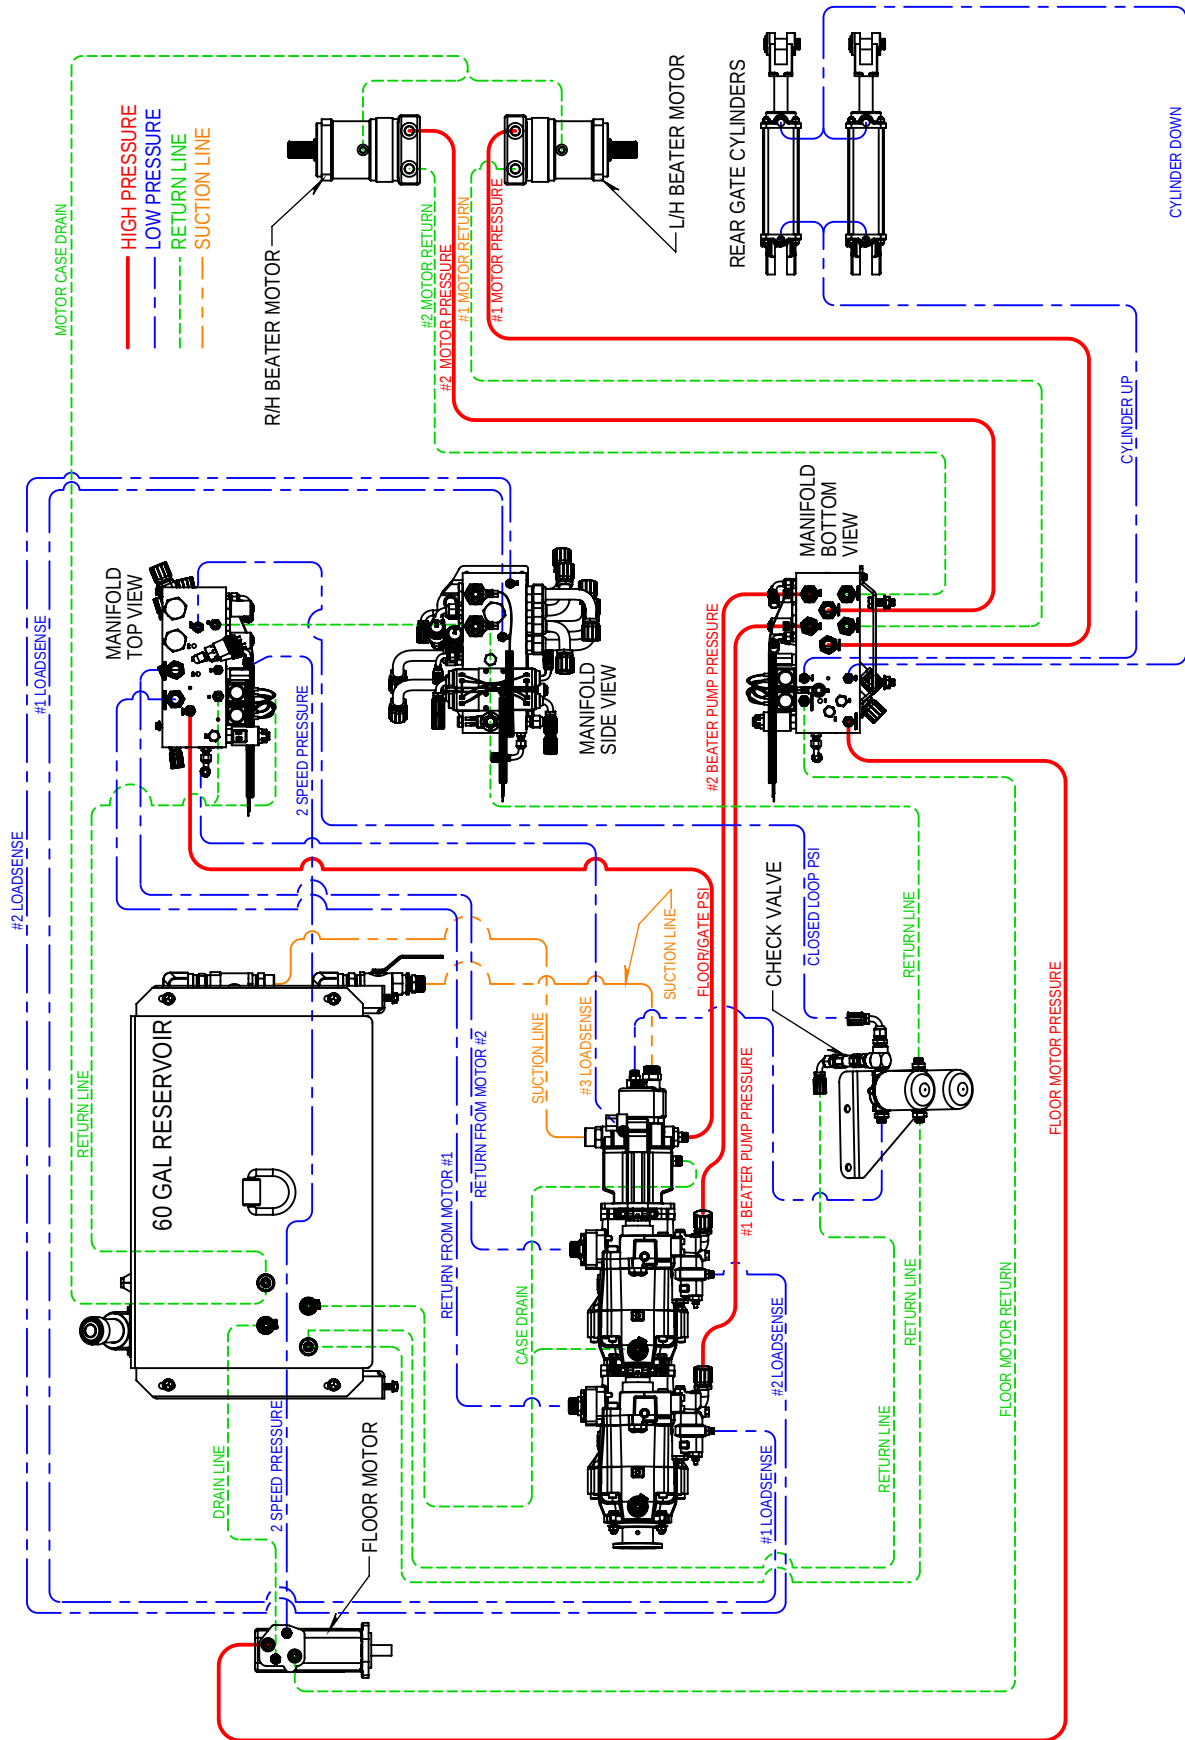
HIGH PRESSURE
LOW PRESSURE
RETURN LINE
SUCTION LINE

MOTOR CASE DRAIN

R/H BEATER MOTOR
L/H BEATER MOTOR
REAR GATE CYLINDERS
CYLINDER DOWN
CYLINDER UP

#2 MOTOR RETURN
#2 MOTOR PRESSURE
#1 MOTOR RETURN
#1 MOTOR PRESSURE

MANIFOLD TOP VIEW
MANIFOLD SIDE VIEW
MANIFOLD BOTTOM VIEW

#1 LOADSENSE
#2 LOADSENSE
2 SPEED PRESSURE
#2 BEATER PUMP PRESSURE
CLOSED LOOP PSI
CHECK VALVE
RETURN LINE
FLOOR MOTOR PRESSURE
SUCTION LINE
FLOOR/GATE PSI
#3 LOADSENSE
SUCTION LINE
RETURN FROM MOTOR #2
RETURN FROM MOTOR #1
#1 BEATER PUMP PRESSURE
60 GAL RESERVOIR
RETURN LINE
CASE DRAIN
#2 LOADSENSE
RETURN LINE
FLOOR MOTOR RETURN
RETURN LINE
#1 LOADSENSE
DRAIN LINE
2 SPEED PRESSURE
FLOOR MOTOR